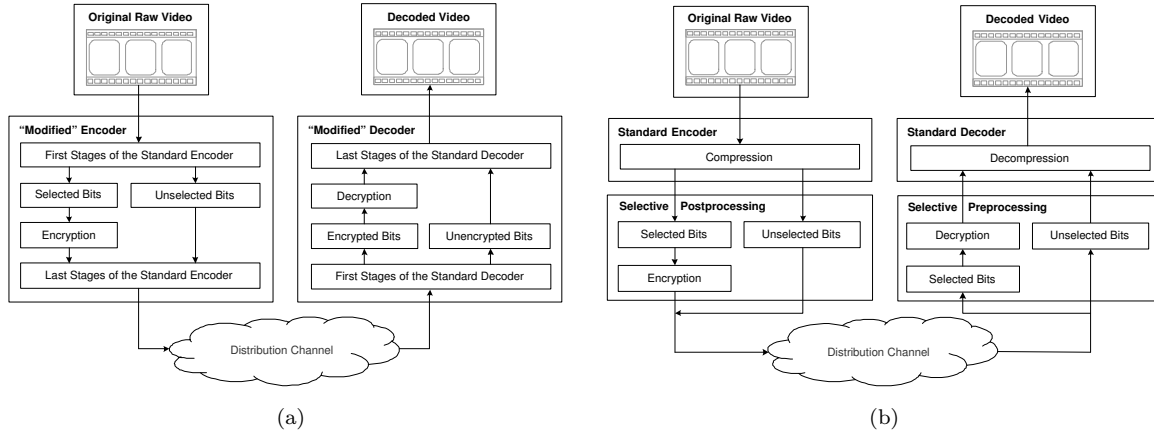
Original Raw Video

"Modified" Encoder

First Stages of the Standard Encoder

Selected Bits

Unselected Bits

Encryption

Last Stages of the Standard Encoder

Decoded Video

"Modified" Decoder

Last Stages of the Standard Decoder

Decryption

Encrypted Bits

Unencrypted Bits

First Stages of the Standard Decoder

Distribution Channel

(a)

Original Raw Video

Standard Encoder

Compression

Selective Postprocessing

Selected Bits

Unselected Bits

Encryption

Decoded Video

Standard Decoder

Decompression

Selective Preprocessing

Decryption

Unselected Bits

Selected Bits

Distribution Channel

(b)